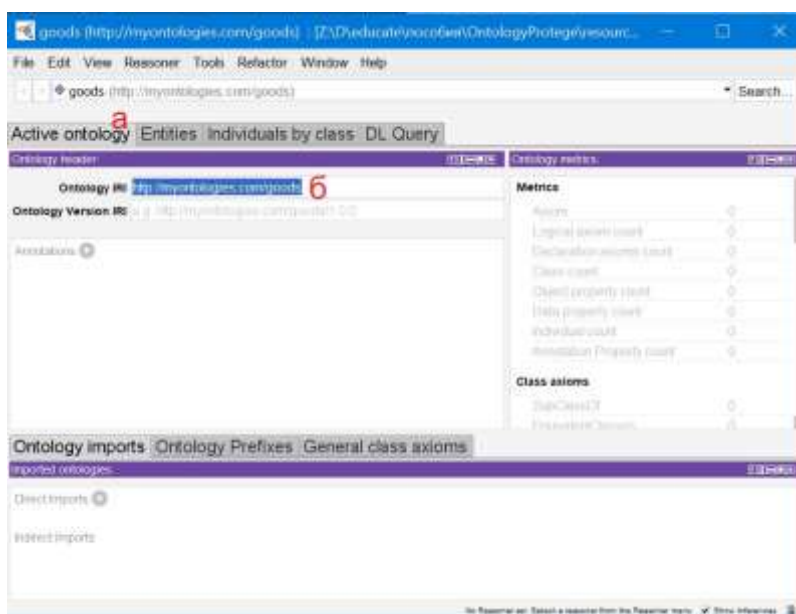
goods (http://myontologies.com/goods) : [Z:\D\educate\пособия\OntologyProtege\resourc...

File Edit View Reasoner Tools Refactor Window Help

goods (http://myontologies.com/goods)

Search...

а

Active ontology Entities Individuals by class DL Query

Ontology header:

Ontology IRI http://myontologies.com/goods б

Ontology Version IRI e.g. http://myontologies.com/goods/1.0.0

Annotations

Ontology metrics:

Metrics

Axiom 0
Logical axiom count 0
Declaration axioms count 0
Class count 0
Object property count 0
Data property count 0
Individual count 0
Annotation Property count 0

Class axioms

SubClassOf 0
EquivalentClasses 0

Ontology imports Ontology Prefixes General class axioms

Imported ontologies:

Direct Imports

Indirect Imports

No Reasoner set. Select a reasoner from the Reasoner menu ✓ Show Inferences